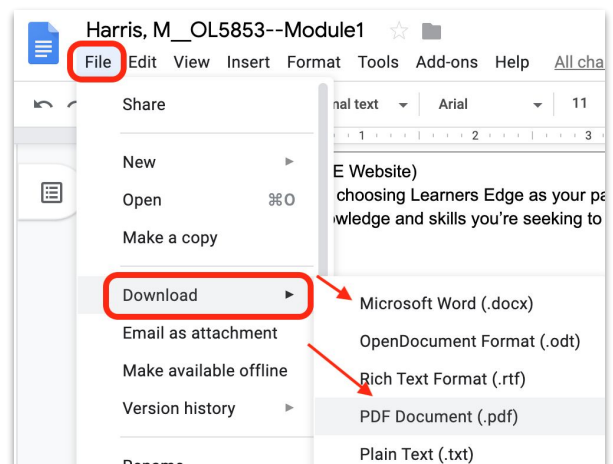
Harris, M__OL5853--Module1

File Edit View Insert Format Tools Add-ons Help All cha

nal text Arial 11

Share

New

Open ⌘O

Make a copy

Download

Email as attachment

Make available offline

Version history

Rename

E Website)
choosing Learners Edge as your pa
owledge and skills you're seeking to

Microsoft Word (.docx)

OpenDocument Format (.odt)

Rich Text Format (.rtf)

PDF Document (.pdf)

Plain Text (.txt)